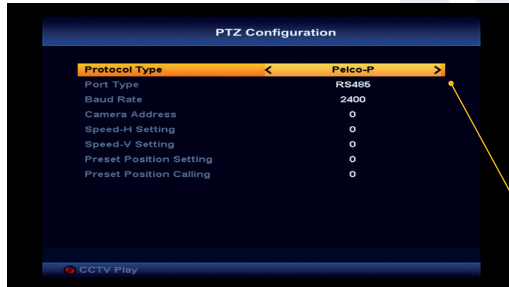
PTZ Configuration

| | |
|---|---|
| Protocol Type | < Pelco-P > |
| Port Type | RS485 |
| Baud Rate | 2400 |
| Camera Address | 0 |
| Speed-H Setting | 0 |
| Speed-V Setting | 0 |
| Preset Position Setting | 0 |
| Preset Position Calling | 0 |

CCTV Play